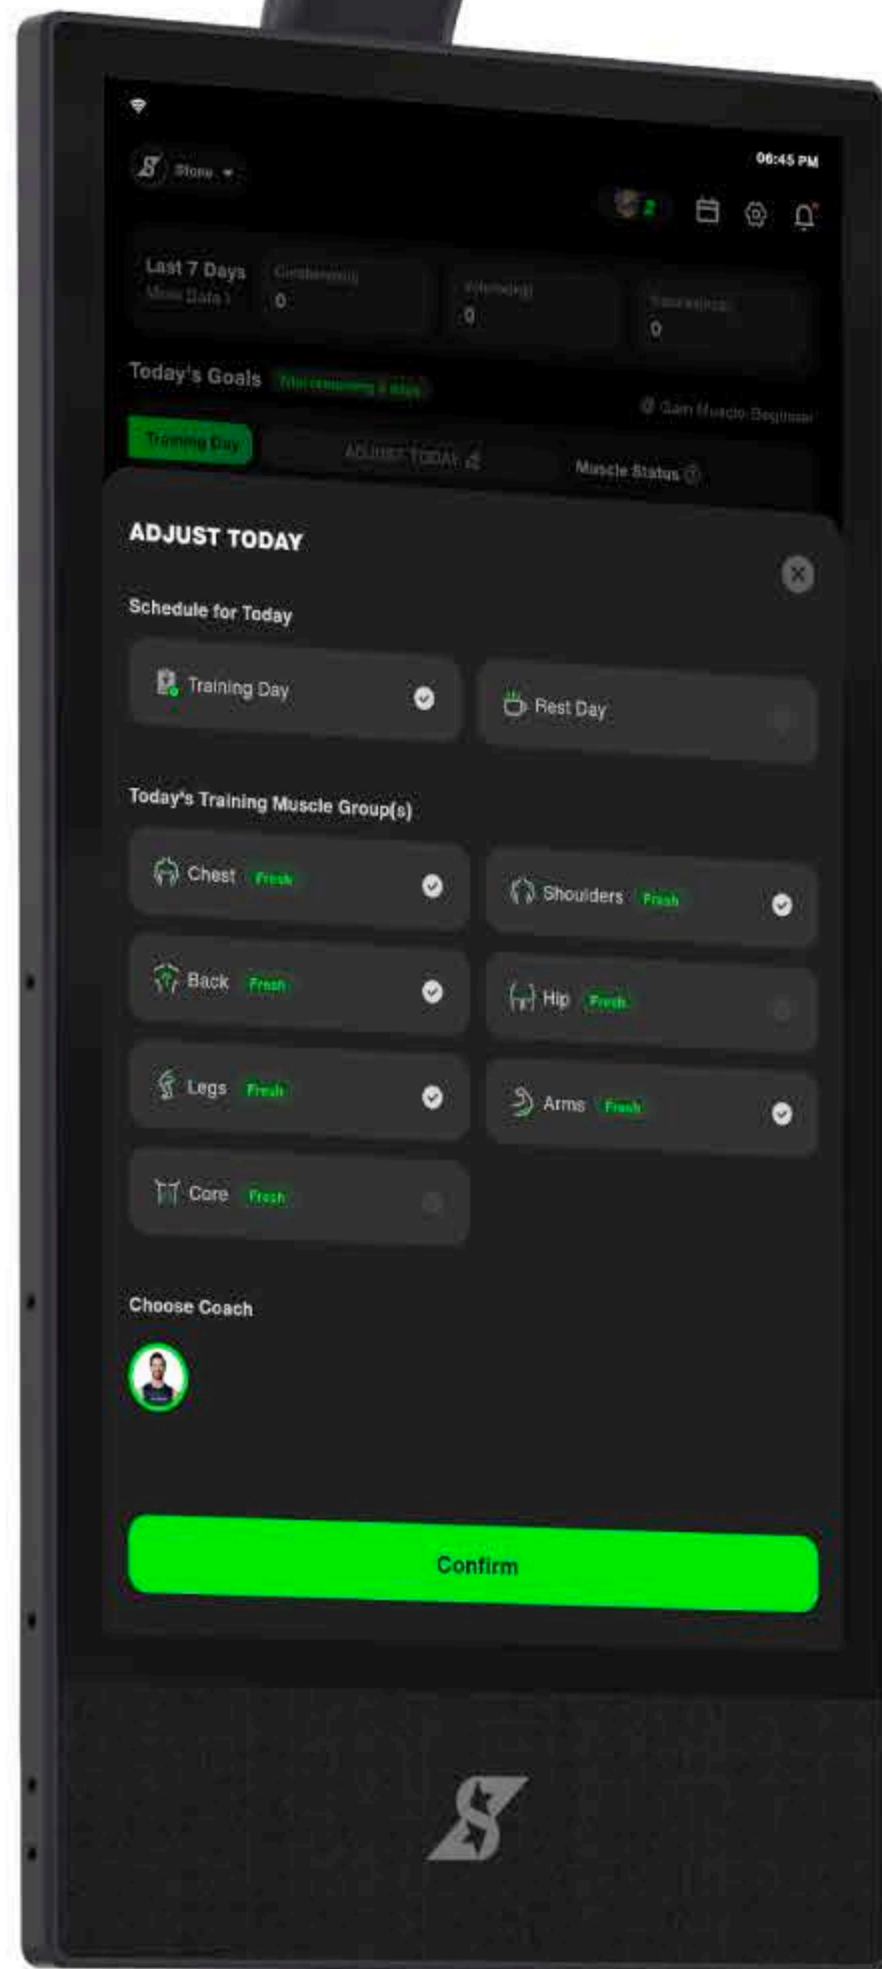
Stone

06:45 PM

2

Last 7 Days
More Data
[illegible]
0
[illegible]
0
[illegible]
0

Today's Goals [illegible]
Gain Muscle Beginner

Training Day
ADJUST TODAY
Muscle Status

ADJUST TODAY

Schedule for Today

Training Day
Rest Day

Today's Training Muscle Group(s)

Chest Fresh
Shoulders Fresh
Back Fresh
Hip Fresh
Legs Fresh
Arms Fresh
Core Fresh

Choose Coach

Confirm